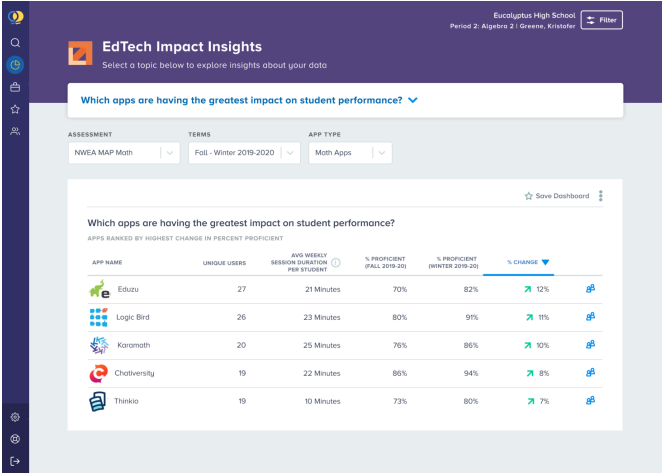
Eucalyptus High School
Period 2: Algebra 2 | Greene, Kristofer

Filter

EdTech Impact Insights

Select a topic below to explore insights about your data

Which apps are having the greatest impact on student performance?

ASSESSMENT
NWEA MAP Math

TERMS
Fall - Winter 2019-2020

APP TYPE
Math Apps

Save Dashboard

Which apps are having the greatest impact on student performance?

APPS RANKED BY HIGHEST CHANGE IN PERCENT PROFICIENT

| APP NAME | UNIQUE USERS | AVG WEEKLY SESSION DURATION PER STUDENT | % PROFICIENT (FALL 2019-20) | % PROFICIENT (WINTER 2019-20) | % CHANGE |
|---|---|---|---|---|---|
| Eduzu | 27 | 21 Minutes | 70% | 82% | 12% |
| Logic Bird | 26 | 23 Minutes | 80% | 91% | 11% |
| Koramath | 20 | 25 Minutes | 76% | 86% | 10% |
| Chativersity | 19 | 22 Minutes | 86% | 94% | 8% |
| Thinkio | 19 | 10 Minutes | 73% | 80% | 7% |